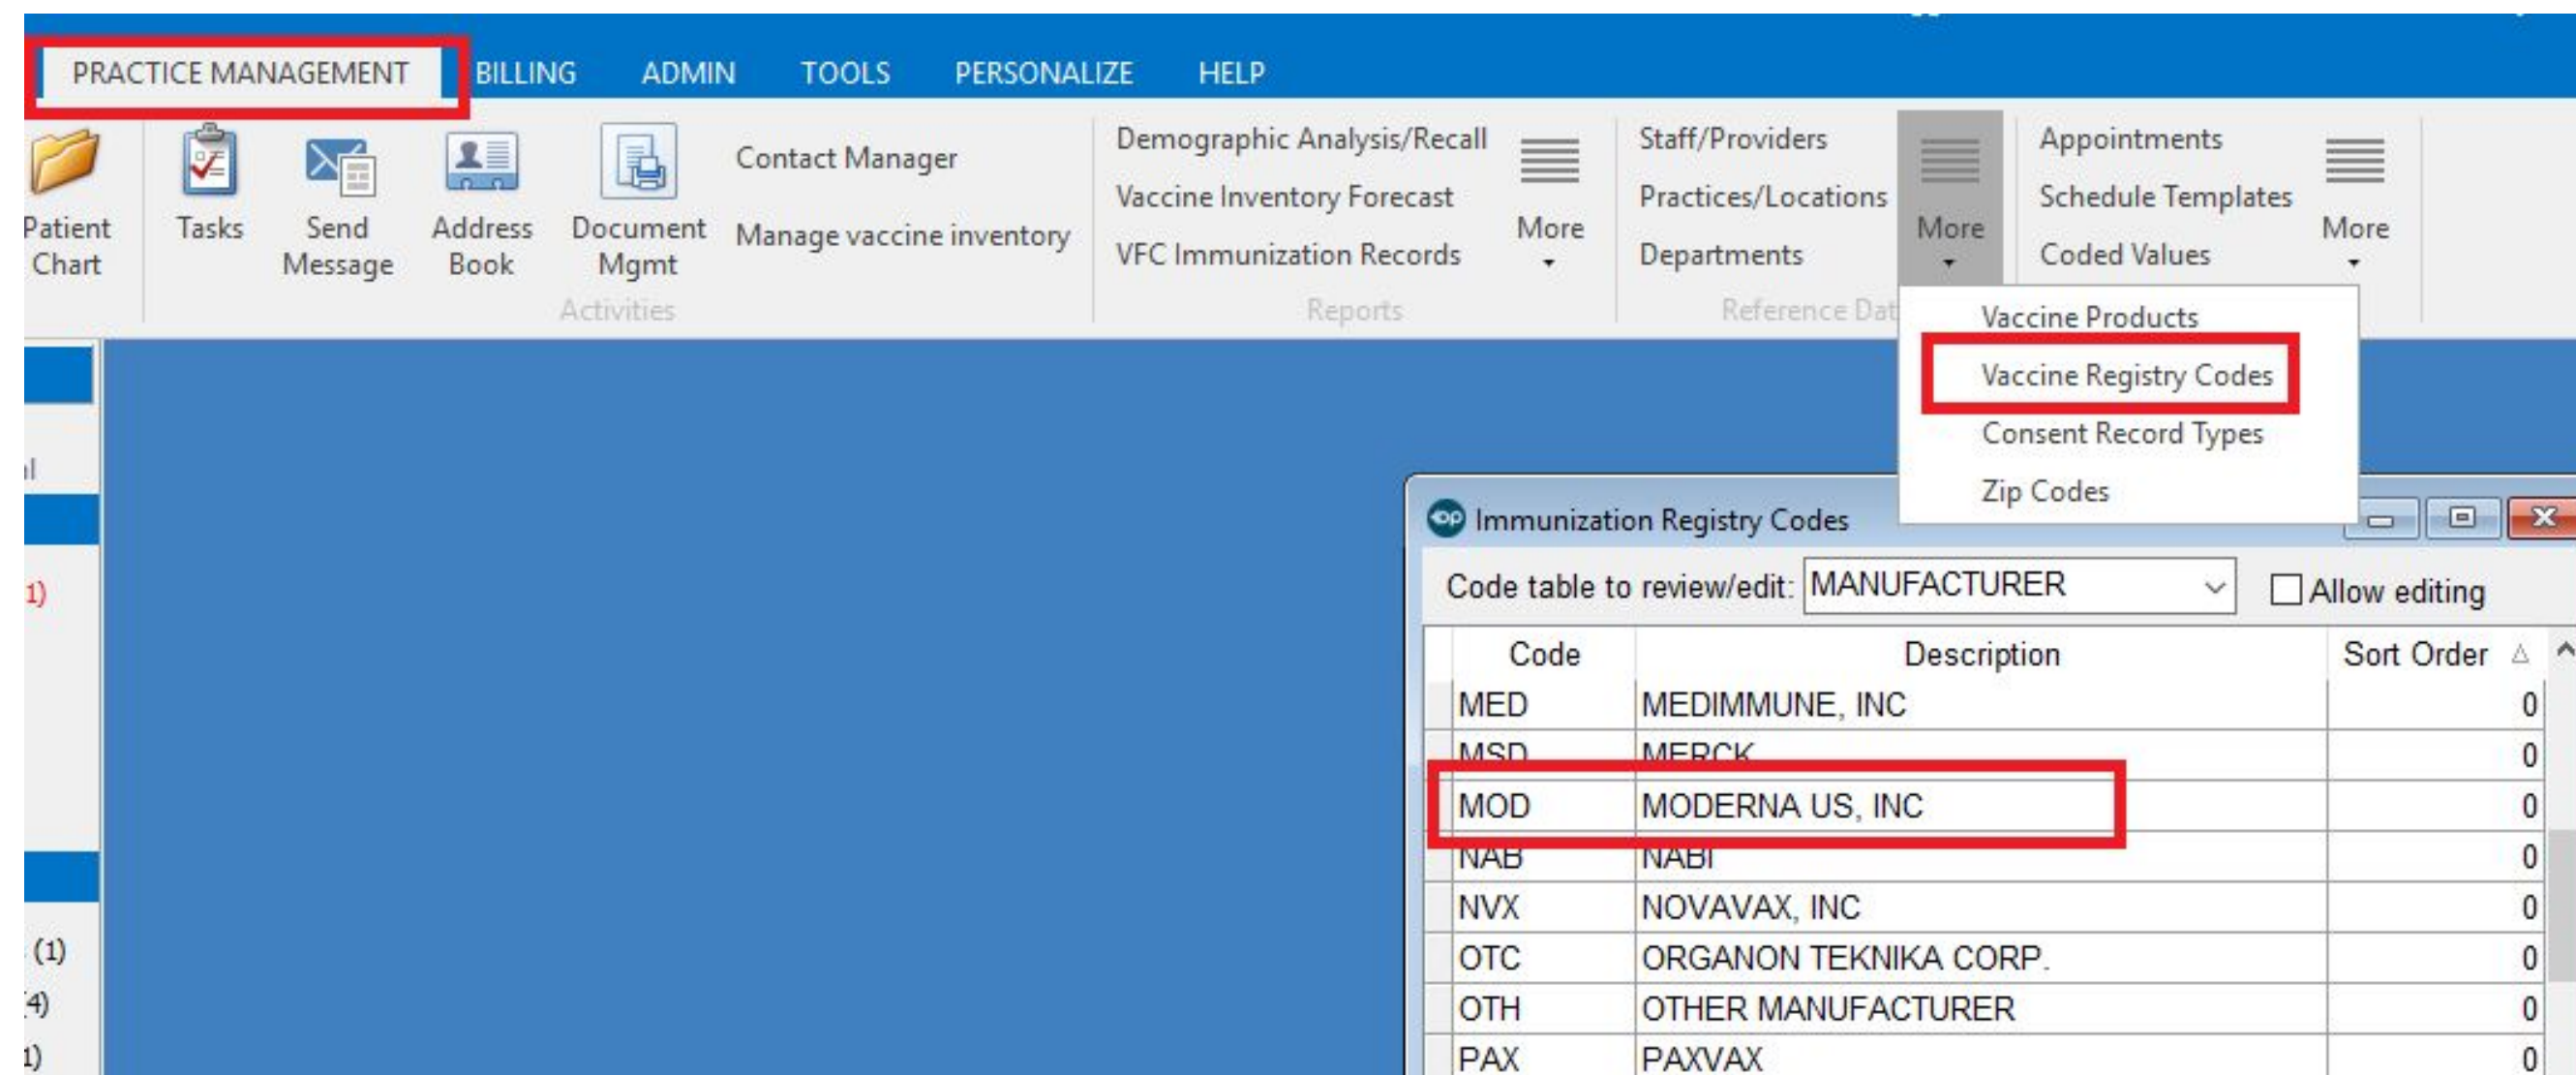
PRACTICE MANAGEMENT BILLING ADMIN TOOLS PERSONALIZE HELP

Patient Chart
Tasks
Send Message
Address Book
Document Mgmt
Contact Manager
Manage vaccine inventory
Activities

Demographic Analysis/Recall
Vaccine Inventory Forecast
VFC Immunization Records
More
Reports

Staff/Providers
Practices/Locations
Departments
More
Reference Dat

Appointments
Schedule Templates
Coded Values
More

Vaccine Products
Vaccine Registry Codes
Consent Record Types
Zip Codes

l
1)
(1)
4)
1)

Immunization Registry Codes

Code table to review/edit: MANUFACTURER
Allow editing

| Code | Description | Sort Order |
|---|---|---|
| MED | MEDIMMUNE, INC | 0 |
| MSD | MERCK | 0 |
| MOD | MODERNA US, INC | 0 |
| NAB | NABI | 0 |
| NVX | NOVAVAX, INC | 0 |
| OTC | ORGANON TEKNIKA CORP. | 0 |
| OTH | OTHER MANUFACTURER | 0 |
| PAX | PAXVAX | 0 |